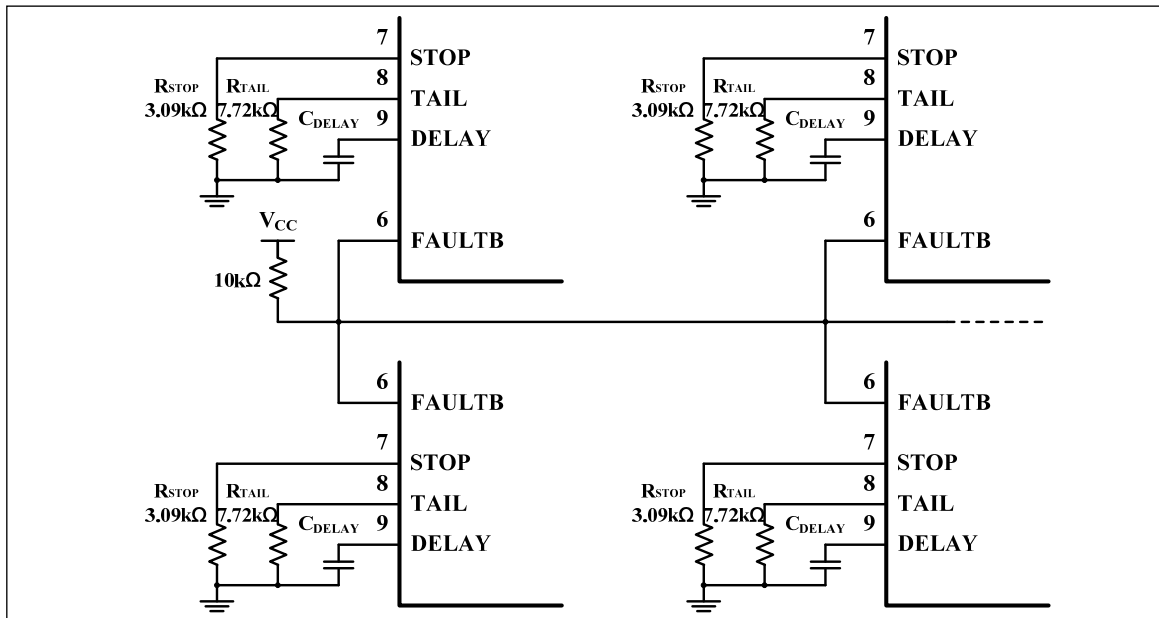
7 STOP
8 TAIL
9 DELAY
$R_{STOP}$ 3.09kΩ
$R_{TAIL}$ 7.72kΩ
$C_{DELAY}$

7 STOP
8 TAIL
9 DELAY
$R_{STOP}$ 3.09kΩ
$R_{TAIL}$ 7.72kΩ
$C_{DELAY}$

$V_{CC}$
10kΩ
6 FAULTB
6 FAULTB

6 FAULTB
7 STOP
8 TAIL
9 DELAY
$R_{STOP}$ 3.09kΩ
$R_{TAIL}$ 7.72kΩ
$C_{DELAY}$

6 FAULTB
7 STOP
8 TAIL
9 DELAY
$R_{STOP}$ 3.09kΩ
$R_{TAIL}$ 7.72kΩ
$C_{DELAY}$